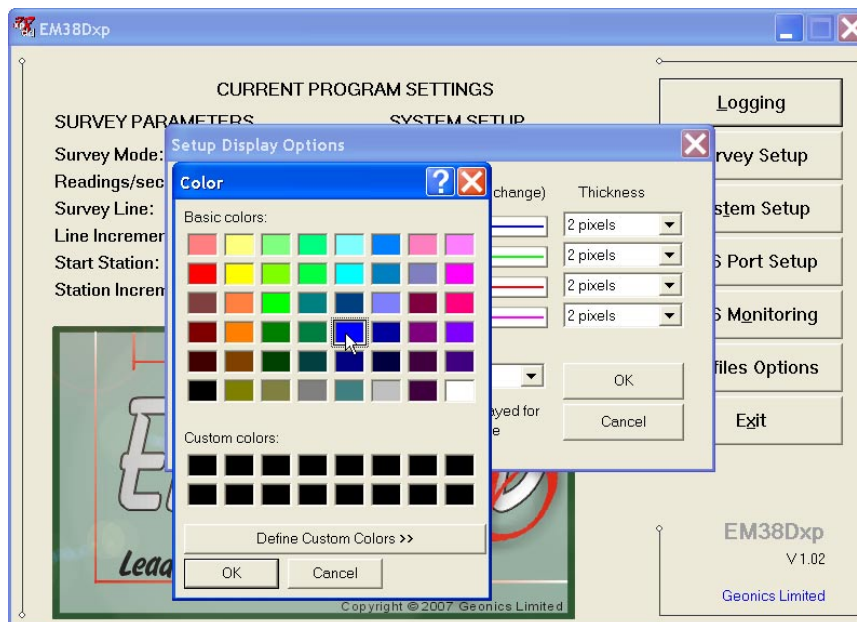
EM38Dxp

CURRENT PROGRAM SETTINGS

SURVEY PARAMETERS

SYSTEM SETUP

Survey Mode:

Readings/sec

Survey Line:

Line Incremen

Start Station:

Station Increm

Setup Display Options

Color

Basic colors:

Custom colors:

Define Custom Colors >>

OK

Cancel

change)

Thickness

2 pixels

2 pixels

2 pixels

2 pixels

OK

Cancel

ayed for

e

Lead

Copyright © 2007 Geonics Limited

Logging

rvey Setup

stem Setup

S Port Setup

S Monitoring

files Options

Exit

EM38Dxp

V 1.02

Geonics Limited